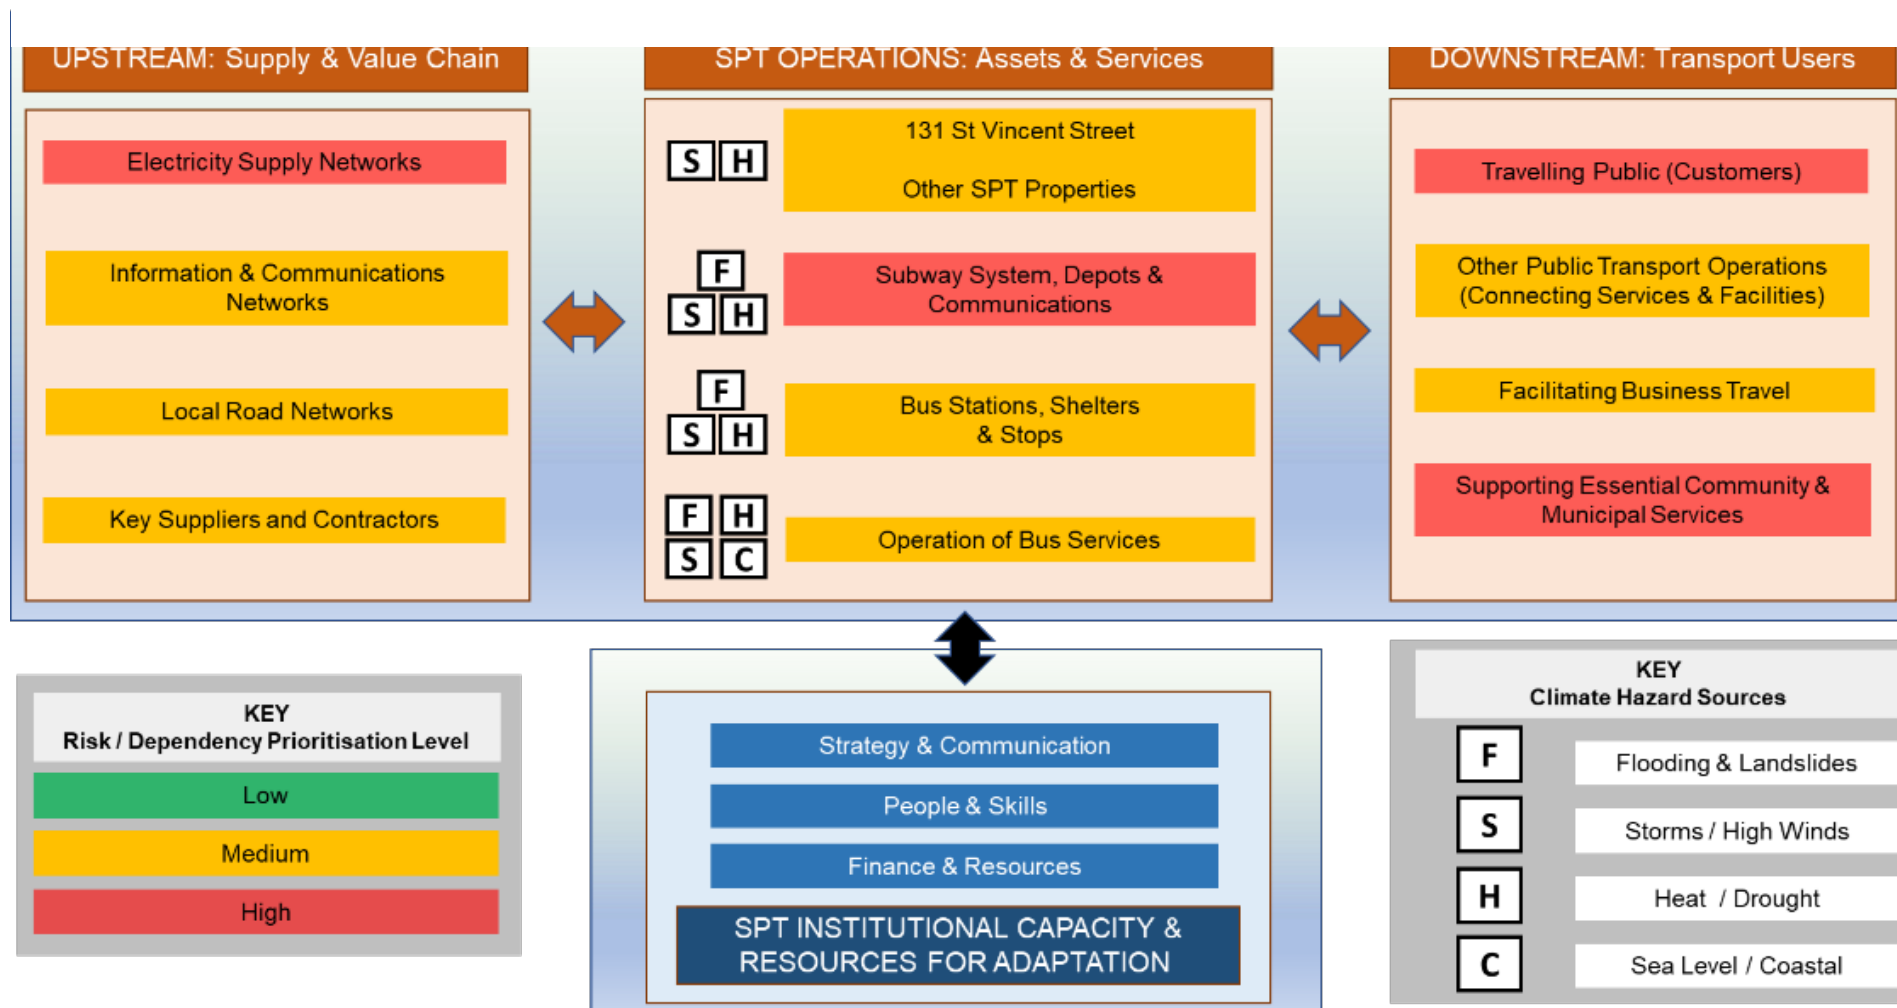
UPSTREAM: Supply & Value Chain

Electricity Supply Networks

Information & Communications Networks

Local Road Networks

Key Suppliers and Contractors

SPT OPERATIONS: Assets & Services

S H

131 St Vincent Street

Other SPT Properties

F
S H

Subway System, Depots & Communications

F
S H

Bus Stations, Shelters & Stops

F H
S C

Operation of Bus Services

DOWNSTREAM: Transport Users

Travelling Public (Customers)

Other Public Transport Operations (Connecting Services & Facilities)

Facilitating Business Travel

Supporting Essential Community & Municipal Services

KEY
Risk / Dependency Prioritisation Level

Low

Medium

High

Strategy & Communication

People & Skills

Finance & Resources

SPT INSTITUTIONAL CAPACITY & RESOURCES FOR ADAPTATION

KEY
Climate Hazard Sources

F Flooding & Landslides

S Storms / High Winds

H Heat / Drought

C Sea Level / Coastal